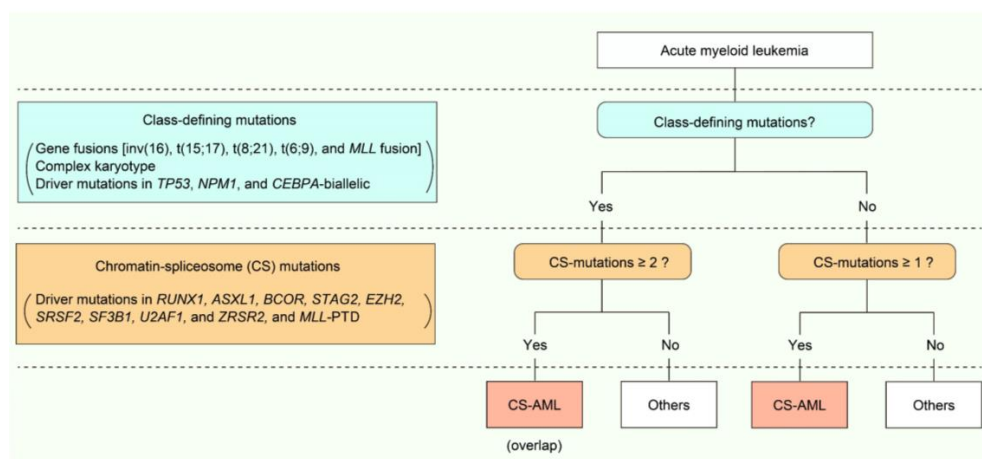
Class-defining mutations

Gene fusions [inv(16), t(15;17), t(8;21), t(6;9), and MLL fusion]
Complex karyotype
Driver mutations in TP53, NPM1, and CEBPA-biallelic

Chromatin-spliceosome (CS) mutations

Driver mutations in RUNX1, ASXL1, BCOR, STAG2, EZH2, SRSF2, SF3B1, U2AF1, and ZRSR2, and MLL-PTD

Acute myeloid leukemia

Class-defining mutations?

Yes

No

CS-mutations ≥ 2 ?

CS-mutations ≥ 1 ?

Yes

No

Yes

No

CS-AML

Others

CS-AML

Others

(overlap)